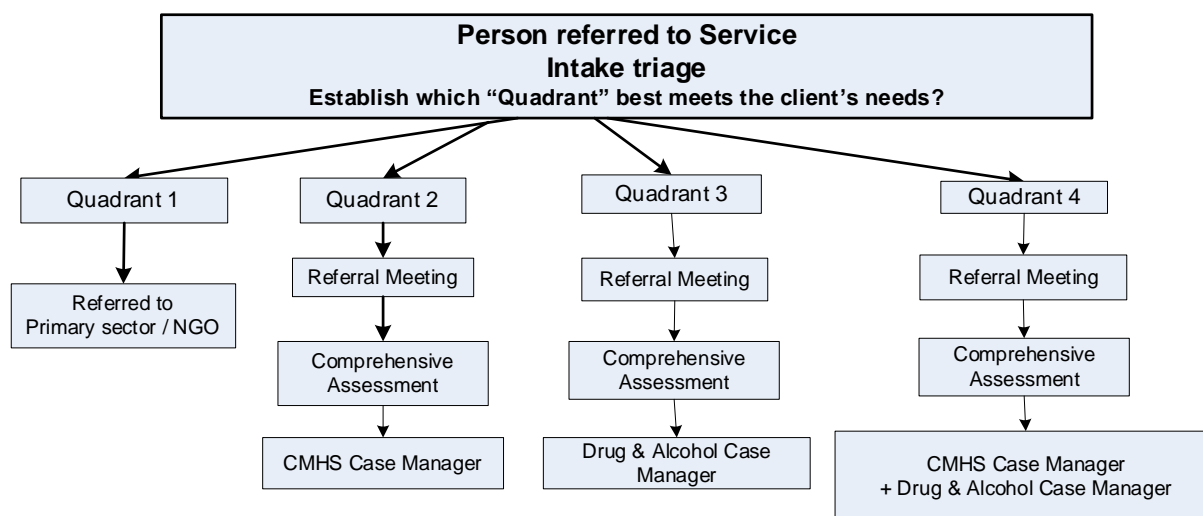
Person referred to Service
Intake triage
Establish which "Quadrant" best meets the client's needs?

Quadrant 1

Referred to Primary sector / NGO

Quadrant 2

Referral Meeting

Comprehensive Assessment

CMHS Case Manager

Quadrant 3

Referral Meeting

Comprehensive Assessment

Drug & Alcohol Case Manager

Quadrant 4

Referral Meeting

Comprehensive Assessment

CMHS Case Manager + Drug & Alcohol Case Manager